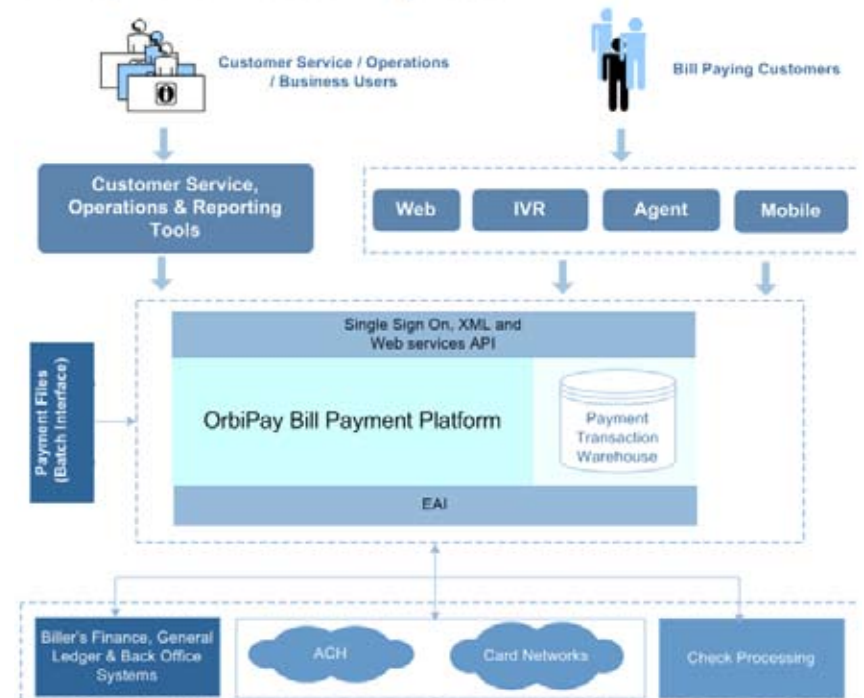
Customer Service / Operations / Business Users

Bill Paying Customers

Customer Service, Operations & Reporting Tools

Web

IVR

Agent

Mobile

Payment Files (Batch Interface)

Single Sign On, XML and Web services API

OrbiPay Bill Payment Platform

Payment Transaction Warehouse

EAI

Biller's Finance, General Ledger & Back Office Systems

ACH

Card Networks

Check Processing